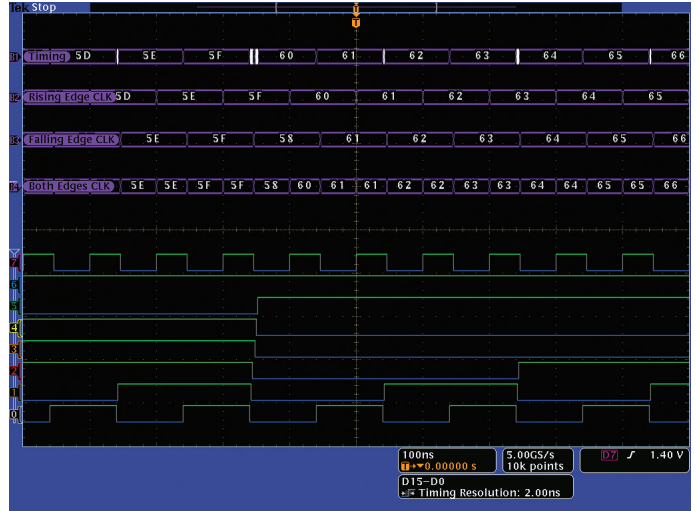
Tek Stop

B1 Timing 5D 5E 5F 60 61 62 63 64 65 66

B2 Rising Edge CLK 5D 5E 5F 60 61 62 63 64 65

B3 Falling Edge CLK 5E 5F 58 61 62 63 64 65 66

B4 Both Edges CLK 5E 5E 5F 5F 58 60 61 61 62 62 63 63 64 64 65 65 66

7
6
5
4
3
2
1
0

100ns
T→▾0.00000 s

5.00GS/s
10k points

D7 ʃ 1.40 V

D15–D0
Timing Resolution: 2.00ns